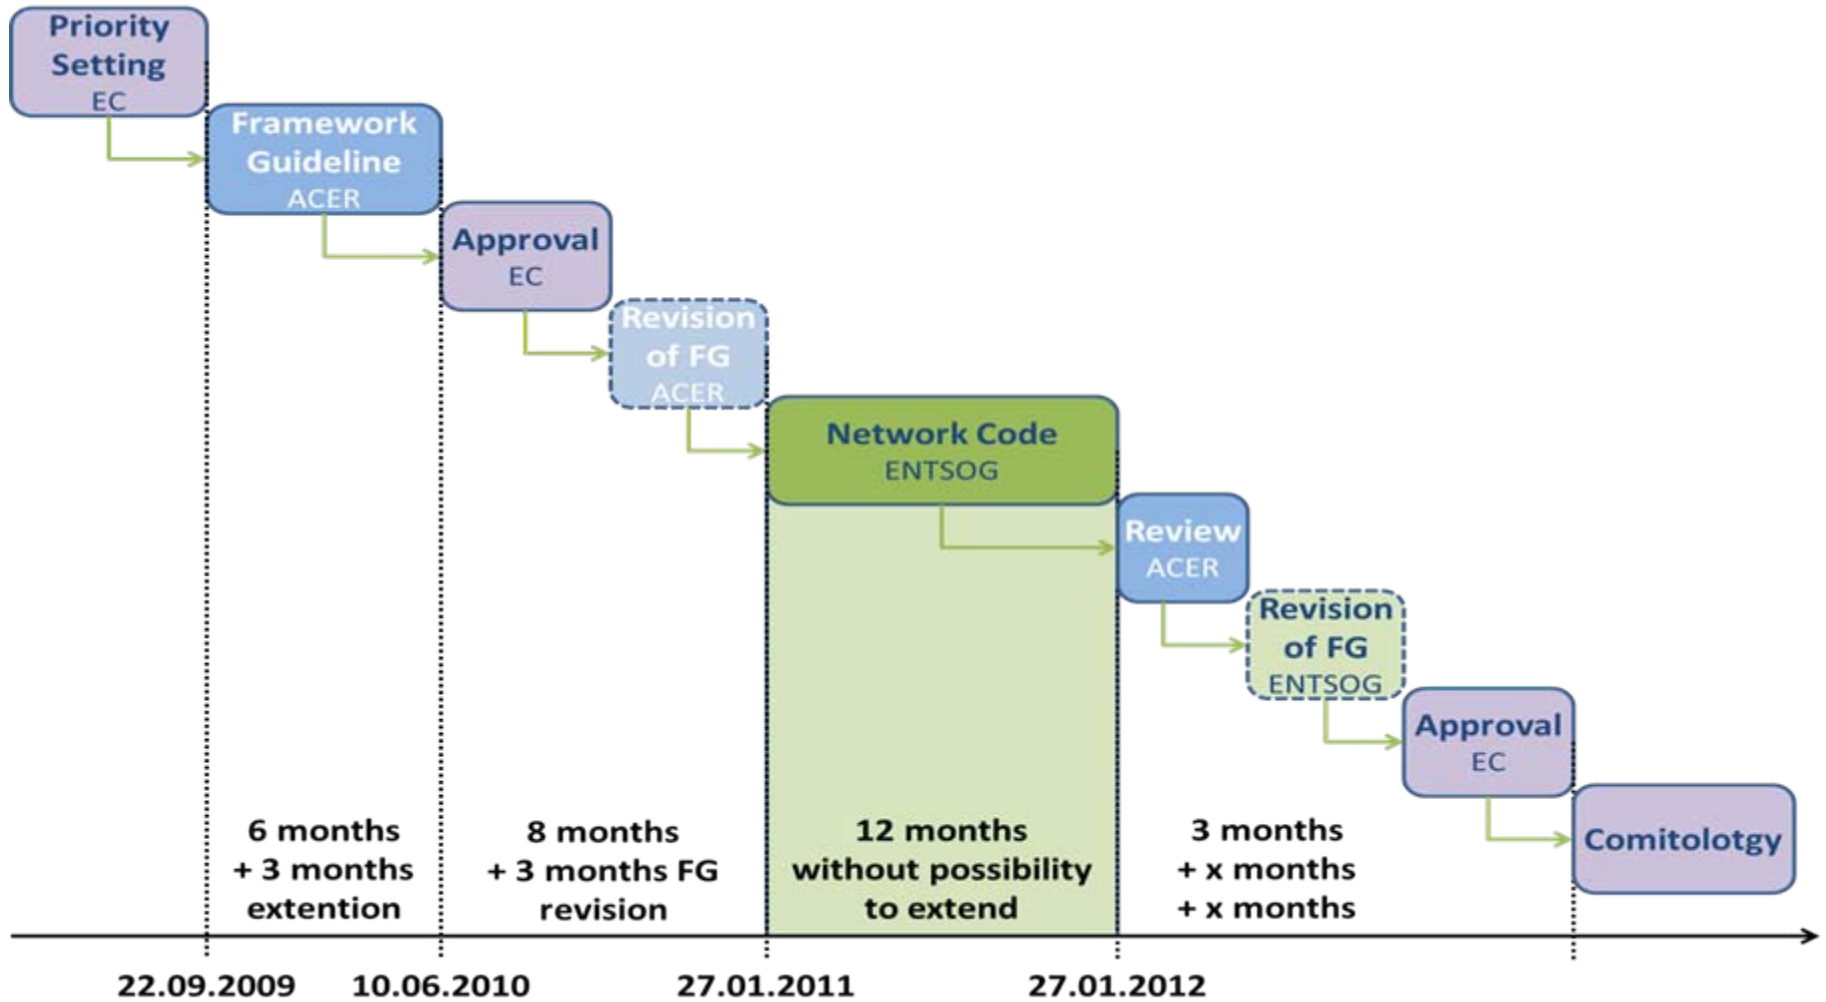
Priority Setting
EC

Framework Guideline
ACER

Approval
EC

Revision of FG
ACER

Network Code
ENTSOG

Review
ACER

Revision of FG
ENTSOG

Approval
EC

Comitolotgy

6 months
+ 3 months extention

8 months
+ 3 months FG revision

12 months
without possibility to extend

3 months
+ x months
+ x months

22.09.2009
10.06.2010
27.01.2011
27.01.2012